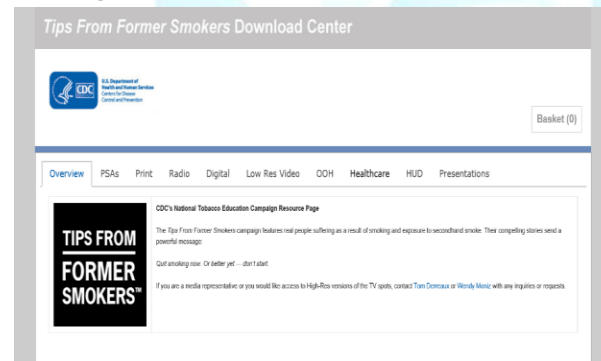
Tips From Former Smokers Download Center

CDC U.S. Department of Health and Human Services Centers for Disease Control and Prevention

Basket (0)

Overview PSAs Print Radio Digital Low Res Video OOH Healthcare HUD Presentations

TIPS FROM FORMER SMOKERS™

CDC's National Tobacco Education Campaign Resource Page

The Tips From Former Smokers campaign features real people suffering as a result of smoking and exposure to secondhand smoke. Their compelling stories send a powerful message:

Quit smoking now. Or better yet — don't start.

If you are a media representative or you would like access to High-Res versions of the TV spots, contact Tom Demeaux or Wendy Muniz with any inquiries or requests.